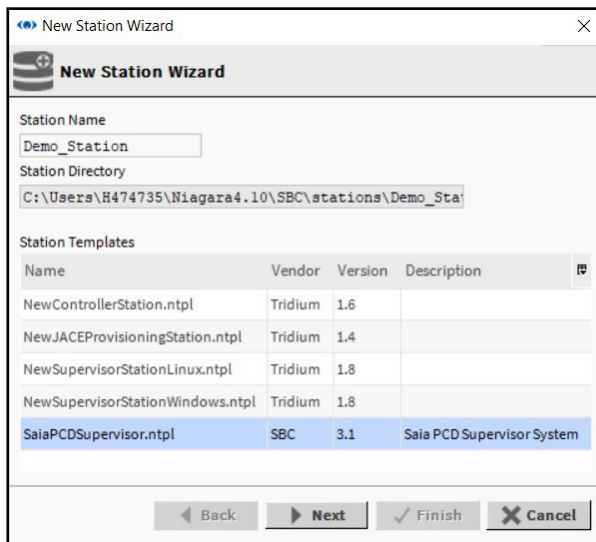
New Station Wizard

New Station Wizard

Station Name

Demo_Station

Station Directory

C:\Users\H474735\Niagara4.10\SBC\stations\Demo_Sta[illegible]

Station Templates

| Name | Vendor | Version | Description |
|---|---|---|---|
| NewControllerStation.ntpl | Tridium | 1.6 | |
| NewJACEProvisioningStation.ntpl | Tridium | 1.4 | |
| NewSupervisorStationLinux.ntpl | Tridium | 1.8 | |
| NewSupervisorStationWindows.ntpl | Tridium | 1.8 | |
| SaiaPCDSupervisor.ntpl | SBC | 3.1 | Saia PCD Supervisor System |

Back Next Finish Cancel